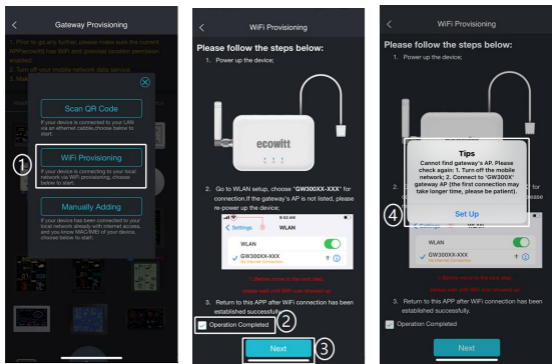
Gateway Provisioning

1. Prior to go any further, please make sure the current APP account has WiFi and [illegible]

2. Turn off your mobile network data service.

Scan QR Code

If your device is connected to your LAN via an ethernet cable, choose below to start.

①

WiFi Provisioning

If your device is connected to your local network via WiFi provisioning, choose below to start.

Manually Adding

If your device has been connected to your local network already with internet access, and you know MAC/IMEI of your device, choose below to start.

WiFi Provisioning

Please follow the steps below:

1. Power up the device;

ecowitt

2. Go to WLAN setup, choose "GW300XX-XXX" for connection.If the gateway's AP is not listed, please re-power up the device.

Settings WLAN

WLAN

GW300XX-XXX

No Internet Connection

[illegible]

3. Return to this APP after WiFi connection has been established successfully.

Operation Completed ②

Next ③

WiFi Provisioning

Please follow the steps below:

1. Power up the device;

Tips

Cannot find gateway's AP. Please check again: 1. Turn off the mobile network; 2. Connect to "GW300X" gateway AP (the first connection may take longer time, please be patient).

④

Set Up

WLAN

GW300XX-XXX

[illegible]

3. Return to this APP after WiFi connection has been established successfully.

Operation Completed

Next